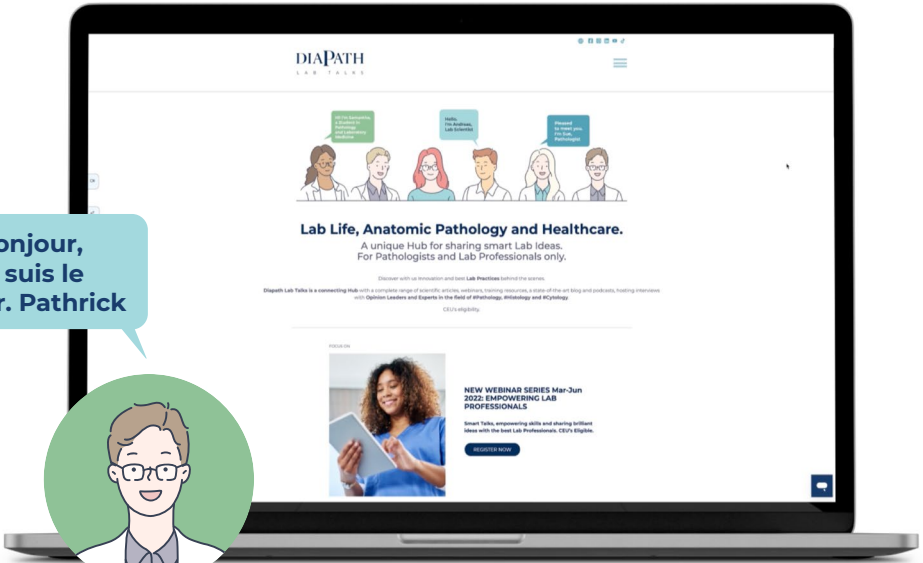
onjour, suis le r. Pathrick

DIAPATH
LAB TALKS

Hi! I'm Samantha, a Student in Pathology and Laboratory Medicine

Hello, I'm Andreas, Lab Scientist

Pleased to meet you, I'm Sue, Pathologist

Lab Life, Anatomic Pathology and Healthcare.

A unique Hub for sharing smart Lab Ideas.
For Pathologists and Lab Professionals only.

Discover with us Innovation and best Lab Practices behind the scenes.

Diapath Lab Talks is a connecting Hub with a complete range of scientific articles, webinars, training resources, a state-of-the art blog and podcasts, hosting interviews with Opinion Leaders and Experts in the field of #Pathology, #Histology and #Cytology.

CEU's eligibility.

FOCUS ON

NEW WEBINAR SERIES Mar-Jun 2022: EMPOWERING LAB PROFESSIONALS

Smart Talks, empowering skills and sharing brilliant ideas with the best Lab Professionals. CEU's Eligible.

REGISTER NOW